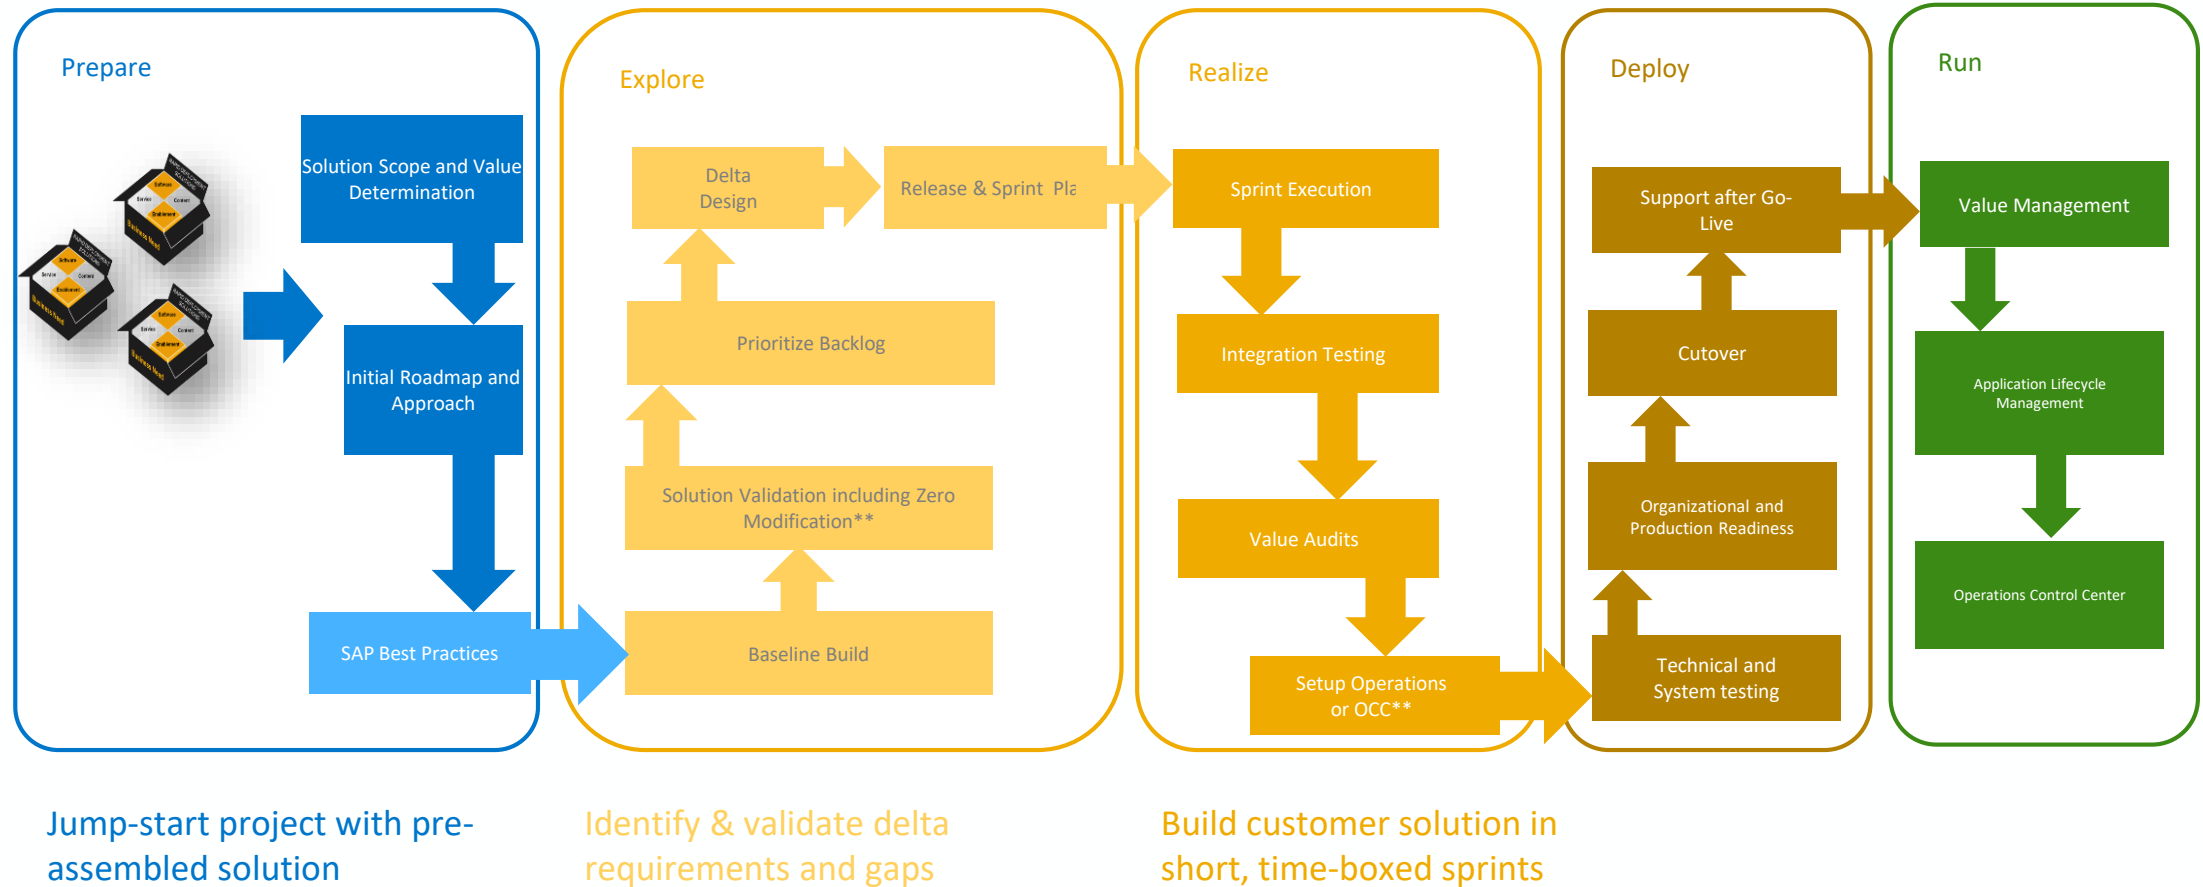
Prepare

Solution Scope and Value Determination

Initial Roadmap and Approach

SAP Best Practices

Explore

Delta Design

Release & Sprint Pla

Prioritize Backlog

Solution Validation including Zero Modification**

Baseline Build

Realize

Sprint Execution

Integration Testing

Value Audits

Setup Operations or OCC**

Deploy

Support after Go-Live

Cutover

Organizational and Production Readiness

Technical and System testing

Run

Value Management

Application Lifecycle Management

Operations Control Center

Jump-start project with pre-assembled solution

Identify & validate delta requirements and gaps

Build customer solution in short, time-boxed sprints